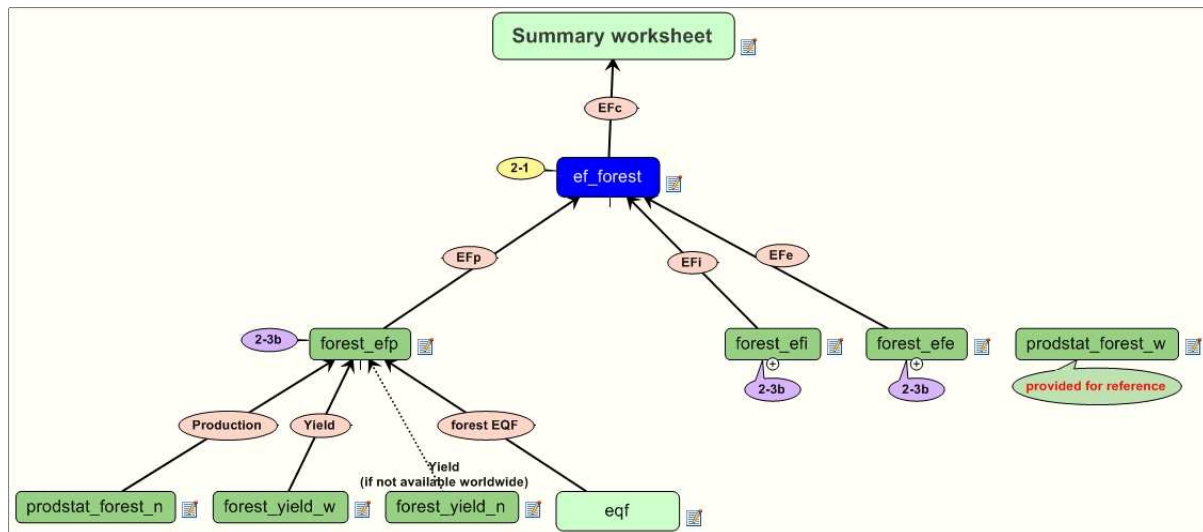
Summary worksheet

EFc

2-1

ef_forest

EFp

EFi

EFe

2-3b

forest_efp

forest_efi

forest_efe

prodstat_forest_w

2-3b

2-3b

provided for reference

Production

Yield

forest EQF

Yield
(if not available worldwide)

prodstat_forest_n

forest_yield_w

forest_yield_n

eqf